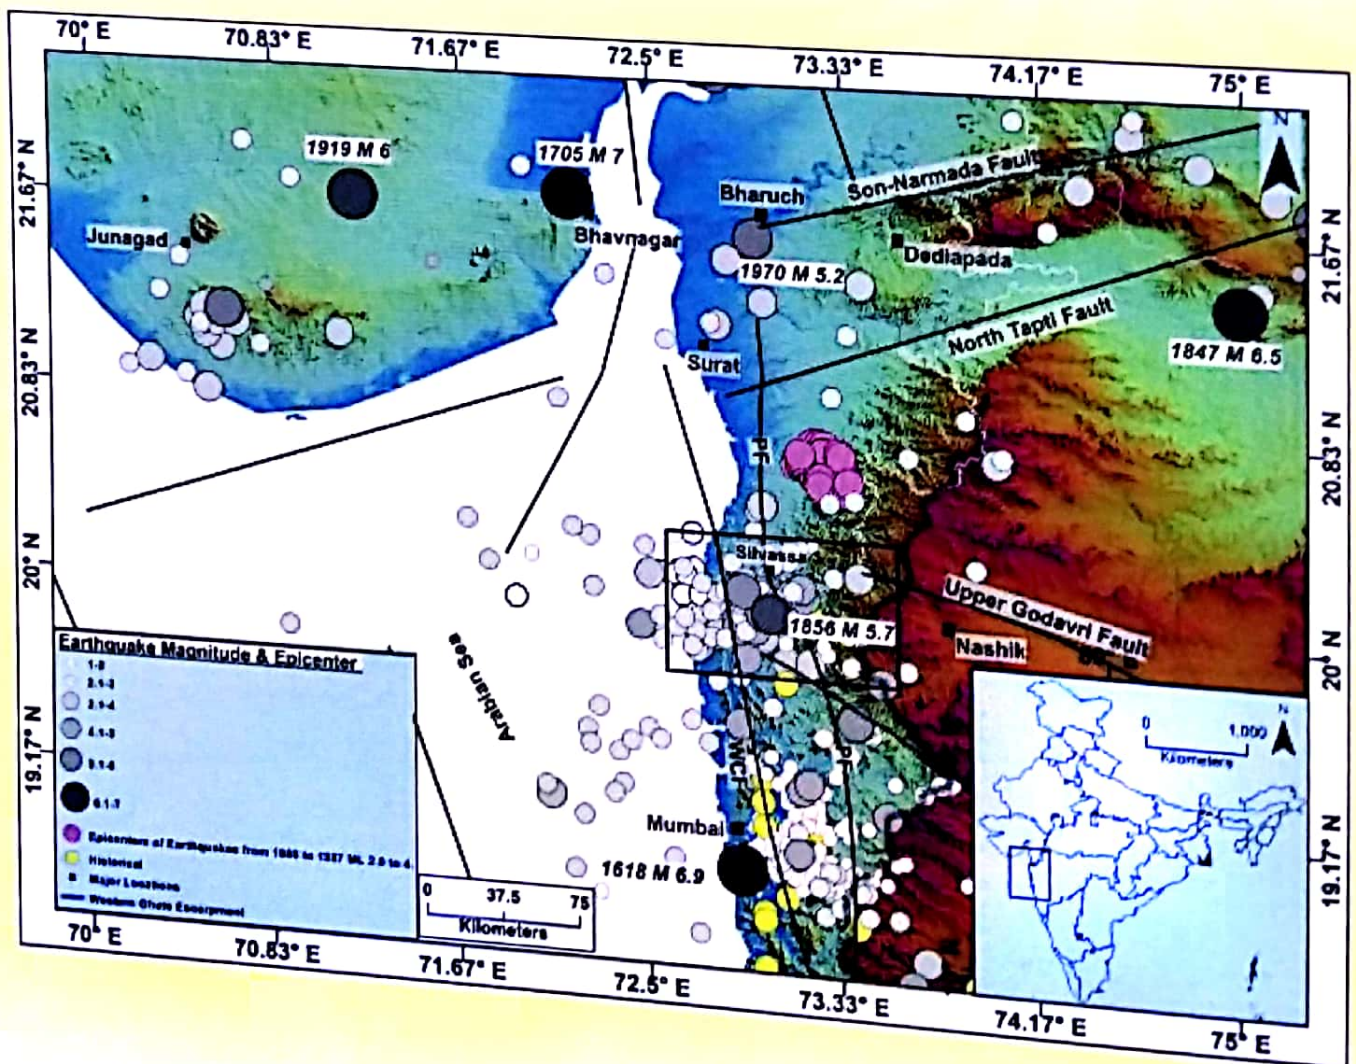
70° E
70.83° E
71.67° E
72.5° E
73.33° E
74.17° E
75° E

21.67° N
20.83° N
20° N
19.17° N

1919 M 6
1705 M 7
Junagad
Bhavnagar
Bharuch
Son-Narmada Fault
Dediapada
1970 M 5.2
North Tapti Fault
1847 M 6.5
Surat
PF
Silvassa
1856 M 5.7
Upper Godavri Fault
Nashik
Arabian Sea
WCF
PF
Mumbai
1618 M 6.9

Earthquake Magnitude & Epicenter
1-2
2.1-3
3.1-4
4.1-5
5.1-6
6.1-7
Epicenters of Earthquakes from 1985 to 1987 ML 2.8 to 4
Historical
Major Locations
Western Ghats Escarpment

0 37.5 75
Kilometers

0 1,000
Kilometers
N
N

70° E
70.83° E
71.67° E
72.5° E
73.33° E
74.17° E
75° E

21.67° N
20.83° N
20° N
19.17° N